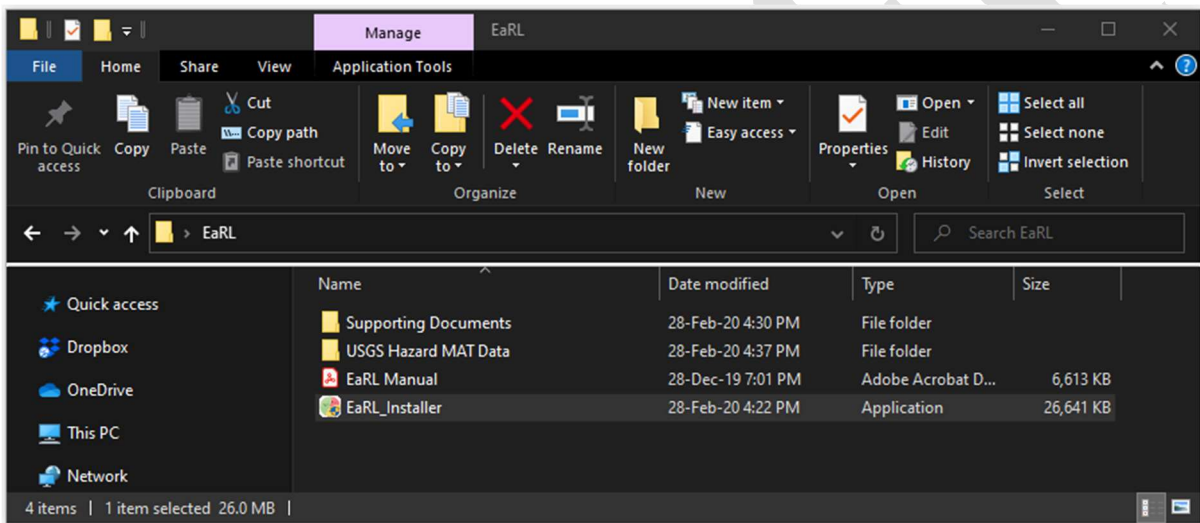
Manage EaRL

File Home Share View Application Tools

Pin to Quick access Copy Paste Cut Copy path Paste shortcut
Clipboard

Move to Copy to Delete Rename
Organize

New folder New item Easy access
New

Properties Open Edit History
Open

Select all Select none Invert selection
Select

EaRL

Search EaRL

Quick access
Dropbox
OneDrive
This PC
Network

| Name | Date modified | Type | Size |
|---|---|---|---|
| Supporting Documents | 28-Feb-20 4:30 PM | File folder | |
| USGS Hazard MAT Data | 28-Feb-20 4:37 PM | File folder | |
| EaRL Manual | 28-Dec-19 7:01 PM | Adobe Acrobat D... | 6,613 KB |
| EaRL_Installer | 28-Feb-20 4:22 PM | Application | 26,641 KB |

4 items | 1 item selected 26.0 MB |